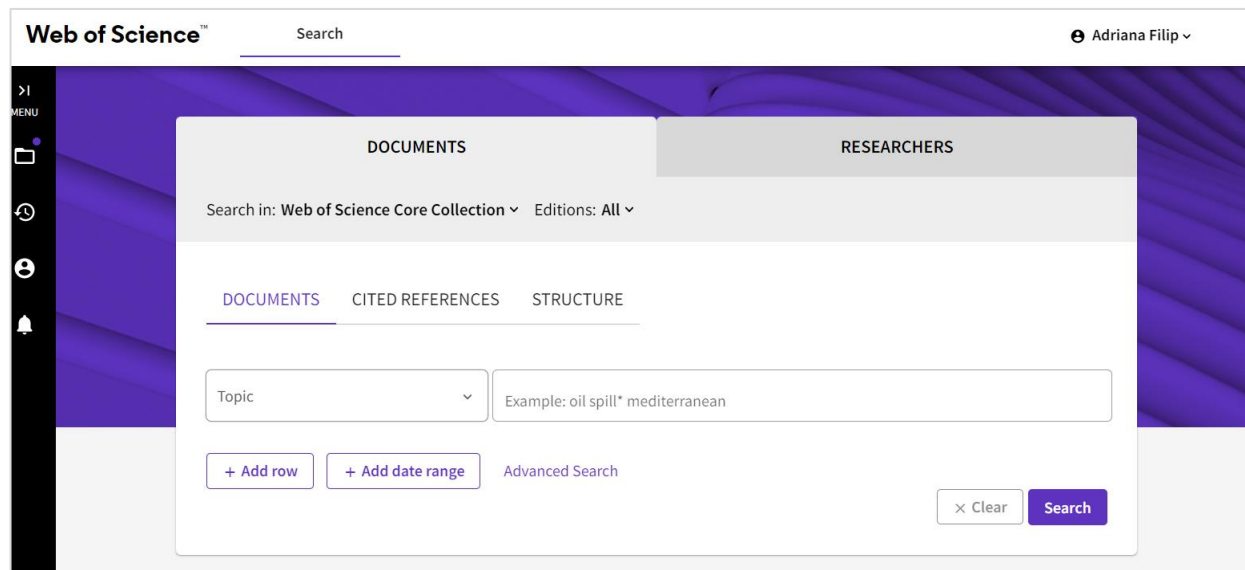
Web of Science™ Search

Adriana Filip

>I
MENU

DOCUMENTS

RESEARCHERS

Search in: Web of Science Core Collection Editions: All

DOCUMENTS CITED REFERENCES STRUCTURE

Topic

Example: oil spill* mediterranean

+ Add row

+ Add date range

Advanced Search

× Clear

Search